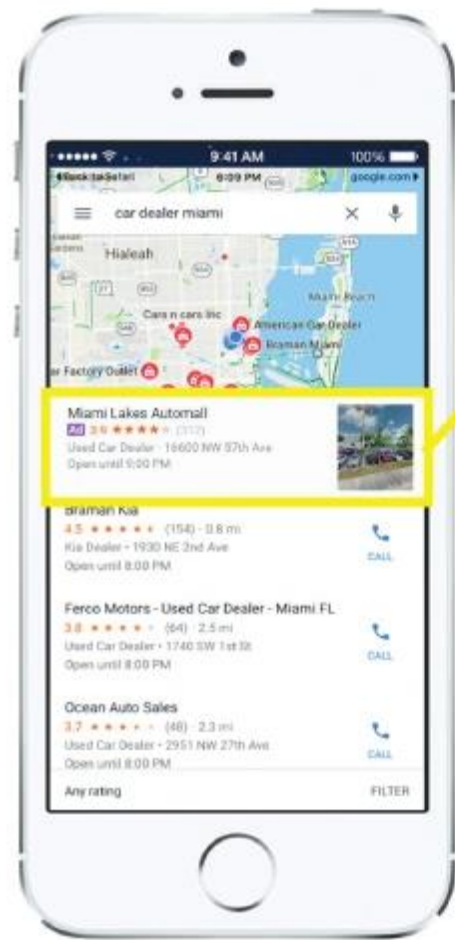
9:41 AM
100%
◂Back to Safari
6:09 PM
google.com ▸
car dealer miami
Hialeah
Miami Beach
Cars n cars Inc
American Car Dealer
Braman Miami
Car Factory Outlet
Miami Lakes Automall
Ad 3.6 ★★★★ (312)
Used Car Dealer · 16600 NW 57th Ave
Open until 9:00 PM
Braman Kia
4.5 ★★★★★ (154) · 0.8 mi
Kia Dealer · 1930 NE 2nd Ave
Open until 8:00 PM
CALL
Ferco Motors - Used Car Dealer - Miami FL
3.8 ★★★★ (64) · 2.5 mi
Used Car Dealer · 1740 SW 1st St
Open until 8:00 PM
CALL
Ocean Auto Sales
3.7 ★★★★ (48) · 2.3 mi
Used Car Dealer · 2951 NW 27th Ave
Open until 8:00 PM
CALL
Any rating
FILTER